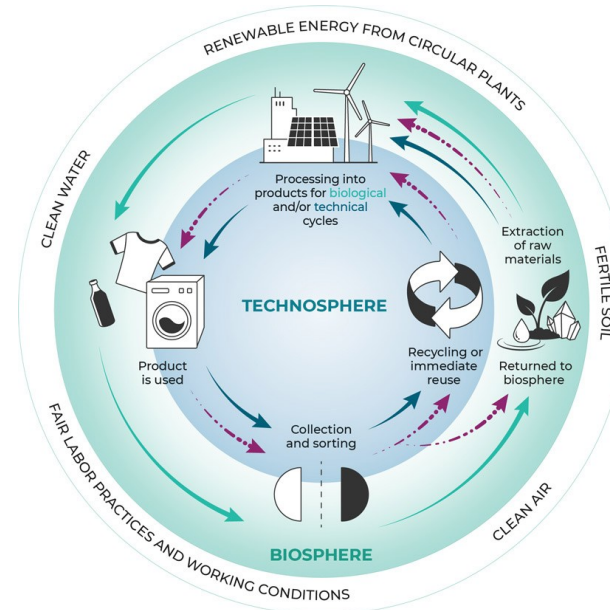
RENEWABLE ENERGY FROM CIRCULAR PLANTS

CLEAN WATER

FERTILE SOIL

Processing into products for biological and/or technical cycles

Extraction of raw materials

TECHNOSPHERE

Product is used

Recycling or immediate reuse

Returned to biosphere

Collection and sorting

BIOSPHERE

FAIR LABOR PRACTICES AND WORKING CONDITIONS

CLEAN AIR